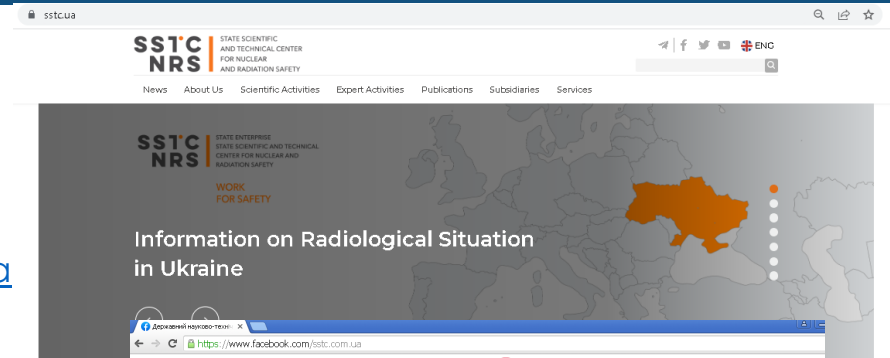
sstc.ua

SSTC NRS STATE SCIENTIFIC AND TECHNICAL CENTER FOR NUCLEAR AND RADIATION SAFETY

ENG

News About Us Scientific Activities Expert Activities Publications Subsidiaries Services

SSTC NRS STATE ENTERPRISE STATE SCIENTIFIC AND TECHNICAL CENTER FOR NUCLEAR AND RADIATION SAFETY

WORK FOR SAFETY

Information on Radiological Situation in Ukraine

Державний науково-техн

https://www.facebook.com/sstc.com.ua